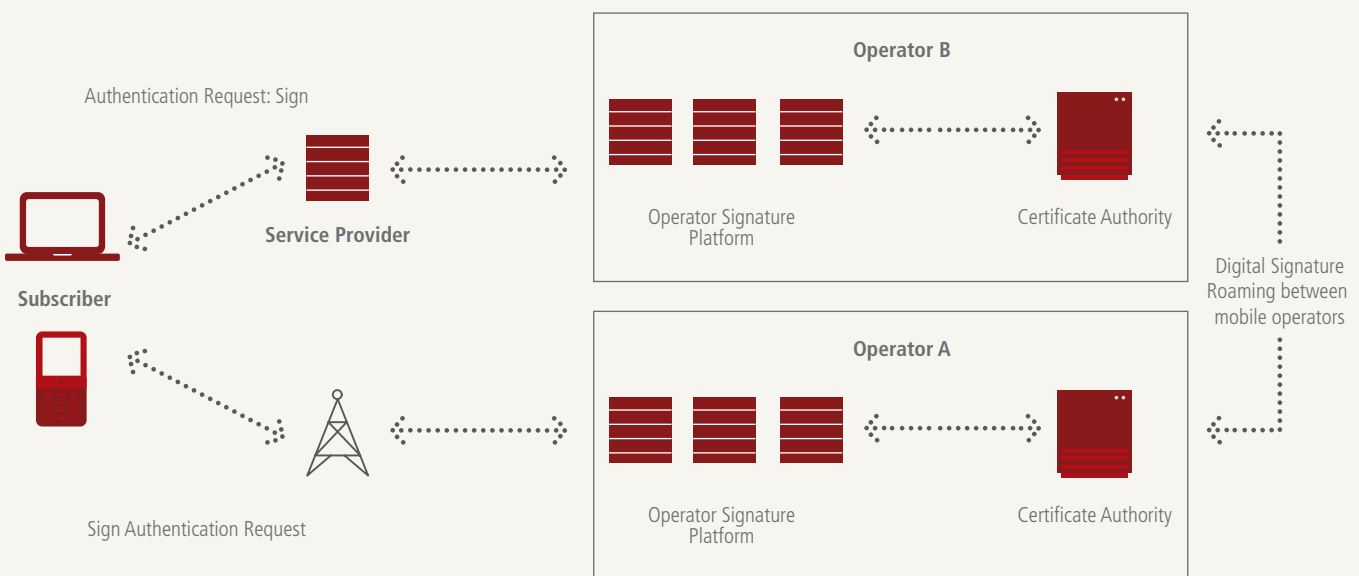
Authentication Request: Sign

Service Provider

Subscriber

Sign Authentication Request

Operator B

Operator Signature Platform

Certificate Authority

Operator A

Operator Signature Platform

Certificate Authority

Digital Signature Roaming between mobile operators